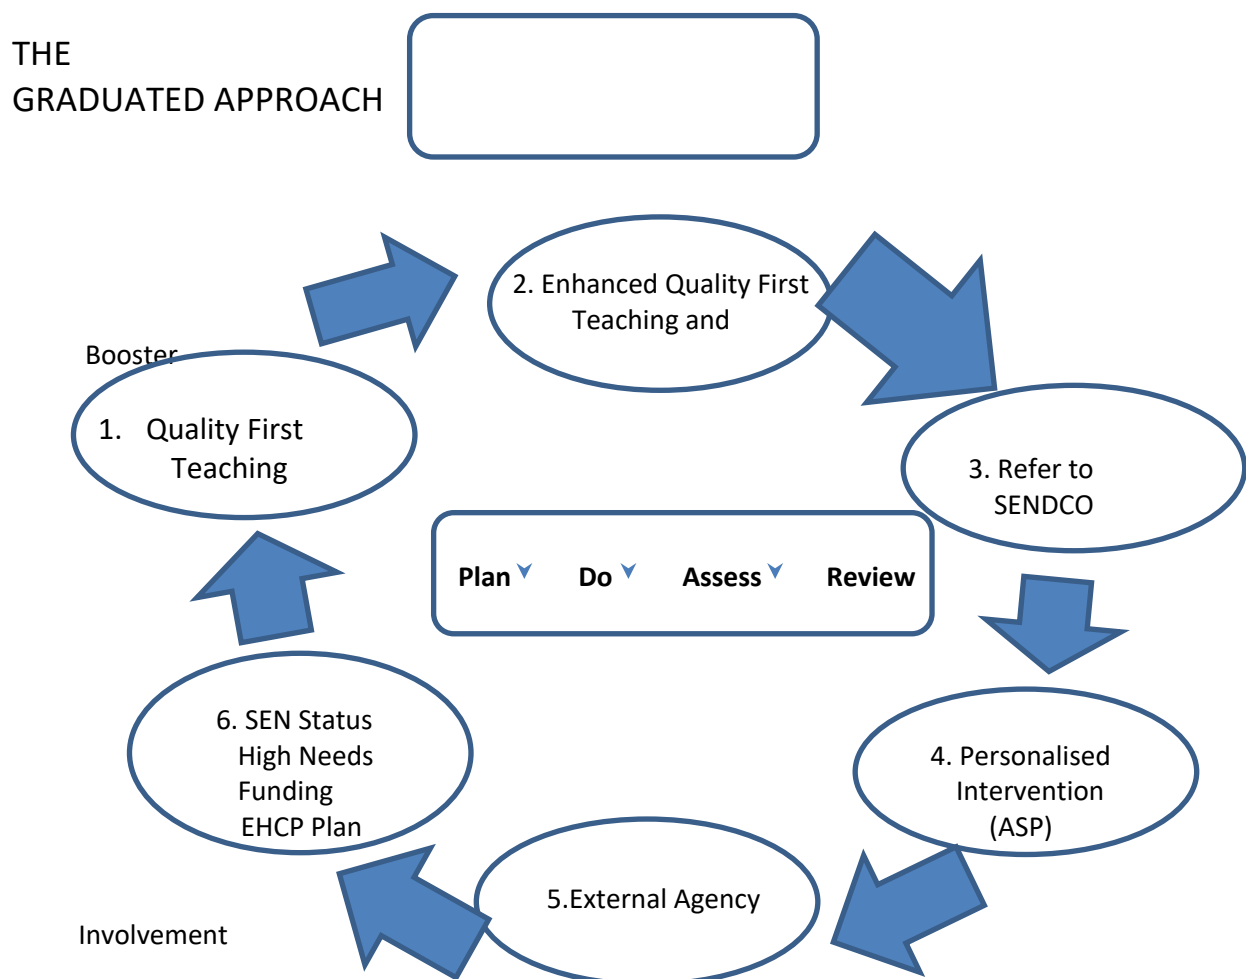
THE
GRADUATED APPROACH

2. Enhanced Quality First Teaching and

Booster

1. Quality First Teaching

3. Refer to SENDCO

Plan Do Assess Review

6. SEN Status
High Needs Funding
EHCP Plan

4. Personalised Intervention (ASP)

5.External Agency

Involvement